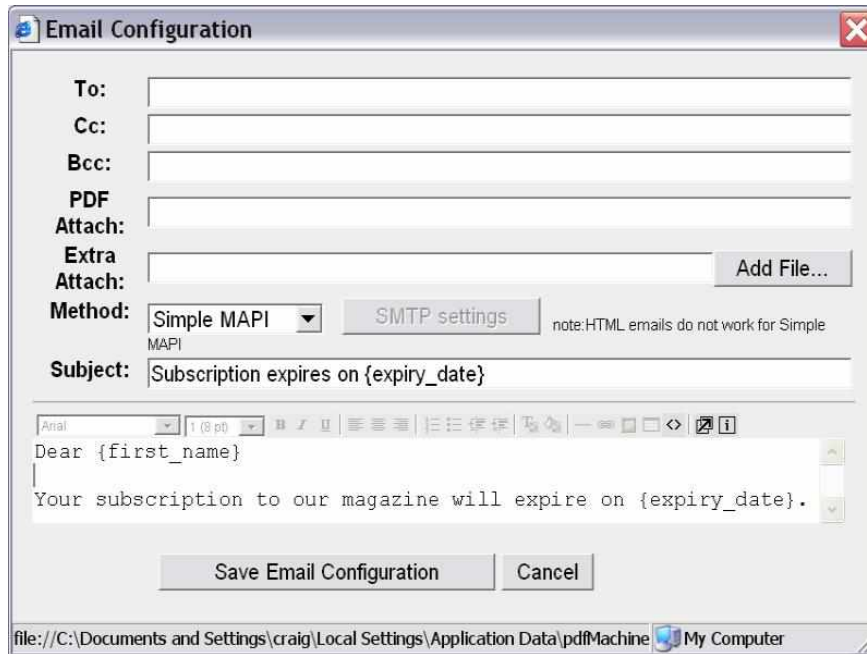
Email Configuration

To:
Cc:
Bcc:
PDF Attach:
Extra Attach:
Add File...
Method: Simple MAPI
SMTP settings
note:HTML emails do not work for Simple MAPI
Subject: Subscription expires on {expiry_date}

Arial
1 (8 pt)

Dear {first_name}

Your subscription to our magazine will expire on {expiry_date}.

Save Email Configuration
Cancel

file://C:\Documents and Settings\craig\Local Settings\Application Data\pdfMachine
My Computer